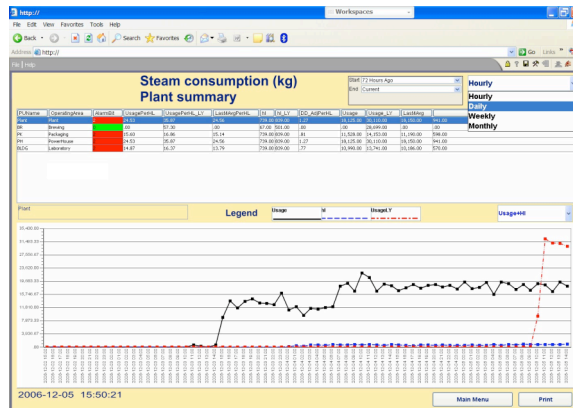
http://
Workspaces
File Edit View Favorites Tools Help
Back Search Favorites
Address http://
Go Links
File | Help

Steam consumption (kg)
Plant summary

Start 72 Hours Ago
End Current

Hourly
Hourly
Daily
Weekly
Monthly

| PLName | OperatingArea | AlarmBit | UsagePerHL | UsagePerHL_LY | LastWkgPerHL | hl | hl_LY | DD_AdjPerHL | Usage | Usage_LY | LastWkg |
|---|---|---|---|---|---|---|---|---|---|---|---|
| Plant | Plant | | 24.53 | 36.87 | 24.56 | 739.00 | 809.00 | 1.27 | 18,125.00 | 30,110.00 | 18,150.00 | 941.00 |
| BR | Brewing | | .00 | 57.30 | .00 | 67.00 | 501.00 | .00 | .00 | 28,699.00 | .00 | .00 |
| PK | Packaging | | 15.60 | 16.86 | 15.14 | 739.00 | 809.00 | .81 | 11,528.00 | 14,153.00 | 11,190.00 | 598.00 |
| PH | PowerHouse | | 24.53 | 35.87 | 24.56 | 739.00 | 809.00 | 1.27 | 18,125.00 | 30,110.00 | 18,150.00 | 941.00 |
| BLDG | Laboratory | | 14.87 | 16.37 | 13.79 | 739.00 | 809.00 | .77 | 10,990.00 | 13,741.00 | 10,186.00 | 570.00 |

Plant
Legend
Usage
hl
UsageLY
Usage+Hl

35,400.00
31,460.00
27,680.00
23,600.00
19,640.00
15,740.00
11,800.00
7,870.00
3,930.00
0.00

2006-12-05 15:50:21
Main Menu
Print